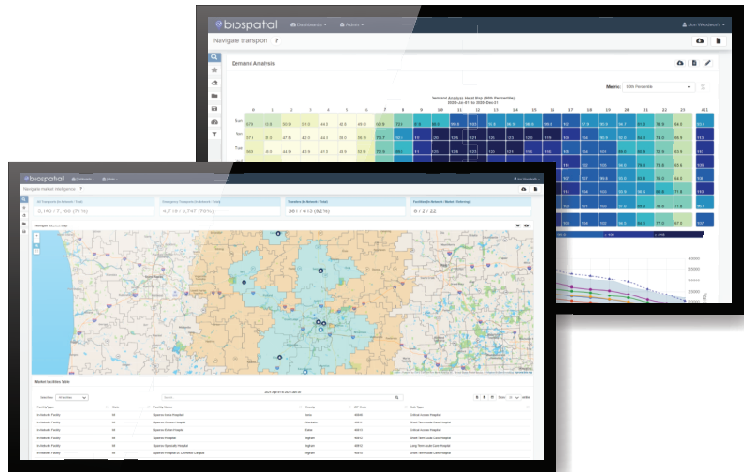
biospatial

Navigate Transport

Demand Analysis

Metric: 90th Percentile

| | 0 | 1 | 2 | 3 | 4 | 5 | 6 | 7 | 8 | 9 | 10 | 11 | 12 | 13 | 14 | 15 | 16 | 17 | 18 | 19 | 20 | 21 | 22 | 23 | All |
|---|---|---|---|---|---|---|---|---|---|---|---|---|---|---|---|---|---|---|---|---|---|---|---|---|---|
| Sun | 57.5 | 51.8 | 50.9 | 51.0 | 44.3 | 41.6 | 45.0 | 62.8 | 73.3 | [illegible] | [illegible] | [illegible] | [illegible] | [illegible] | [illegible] | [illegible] | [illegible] | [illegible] | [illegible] | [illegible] | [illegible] | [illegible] | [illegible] | 64.0 | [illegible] |
| Mon | 57.1 | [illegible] | 47.9 | 42.0 | 44.0 | 39.1 | 55.4 | 70.7 | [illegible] | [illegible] | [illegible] | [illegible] | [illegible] | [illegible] | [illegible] | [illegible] | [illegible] | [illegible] | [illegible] | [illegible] | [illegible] | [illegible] | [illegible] | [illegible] | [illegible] |
| Tue | 56.0 | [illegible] | 44.6 | 41.9 | 41.0 | 42.1 | 52.5 | 72.9 | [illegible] | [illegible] | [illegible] | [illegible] | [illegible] | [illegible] | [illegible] | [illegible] | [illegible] | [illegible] | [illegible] | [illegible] | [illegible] | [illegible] | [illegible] | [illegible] | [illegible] |

biospatial

Navigate Market Intelligence

Market facilities table

Selection

Search